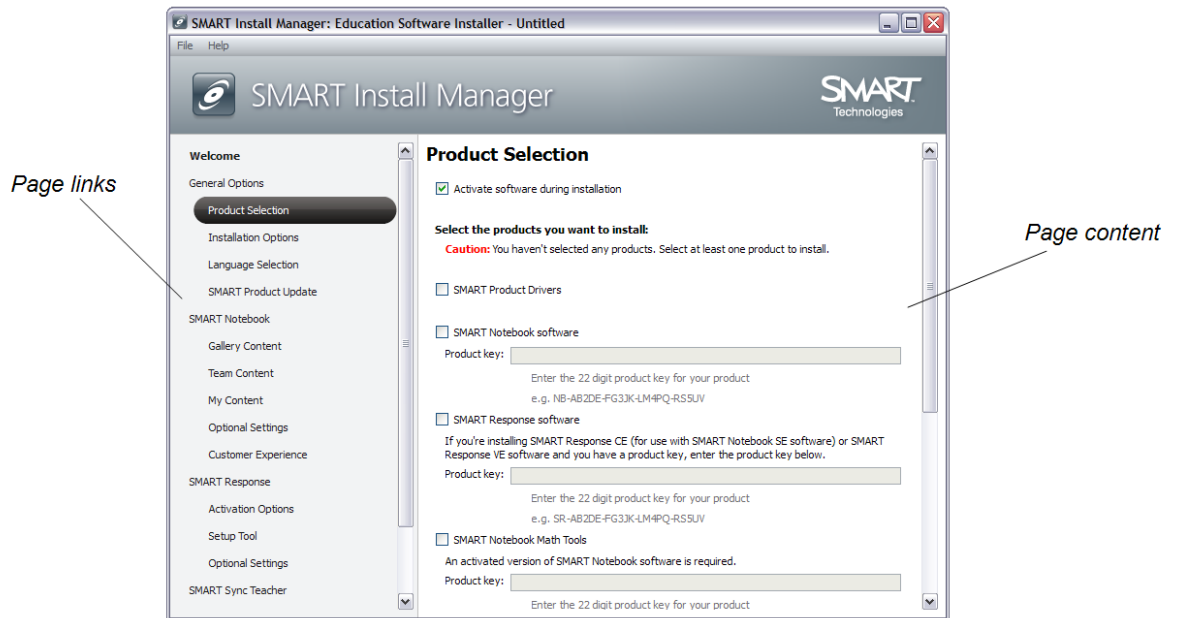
SMART Install Manager: Education Software Installer - Untitled

File Help

SMART Install Manager

SMART Technologies

Page links

Welcome
General Options
Product Selection
Installation Options
Language Selection
SMART Product Update
SMART Notebook
Gallery Content
Team Content
My Content
Optional Settings
Customer Experience
SMART Response
Activation Options
Setup Tool
Optional Settings
SMART Sync Teacher

Product Selection

Activate software during installation

Select the products you want to install:
Caution: You haven't selected any products. Select at least one product to install.

SMART Product Drivers

SMART Notebook software
Product key:
Enter the 22 digit product key for your product
e.g. NB-AB2DE-FG3JK-LM4PQ-RS5UV

SMART Response software
If you're installing SMART Response CE (for use with SMART Notebook SE software) or SMART Response VE software and you have a product key, enter the product key below.
Product key:
Enter the 22 digit product key for your product
e.g. SR-AB2DE-FG3JK-LM4PQ-RS5UV

SMART Notebook Math Tools
An activated version of SMART Notebook software is required.
Product key:
Enter the 22 digit product key for your product

Page content